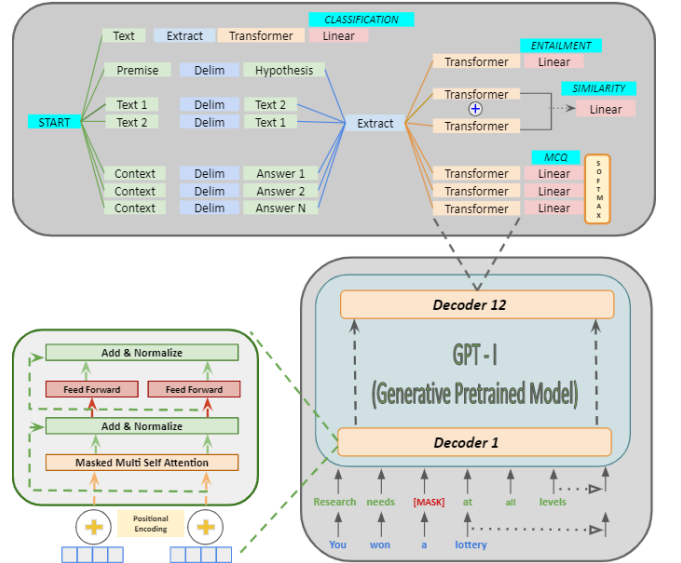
CLASSIFICATION

Text | Extract | Transformer | Linear

ENTAILMENT

Premise | Delim | Hypothesis

Transformer | Linear

SIMILARITY

START

Text 1 | Delim | Text 2

Text 2 | Delim | Text 1

Extract

Transformer

$+$

Transformer

Linear

MCQ

Context | Delim | Answer 1

Context | Delim | Answer 2

Context | Delim | Answer N

Transformer | Linear

Transformer | Linear

Transformer | Linear

SOFTMAX

Decoder 12

GPT - I

(Generative Pretrained Model)

Decoder 1

Add & Normalize

Feed Forward

Feed Forward

Add & Normalize

Masked Multi Self Attention

Positional Encoding

Research needs [MASK] at all levels

You won a lottery